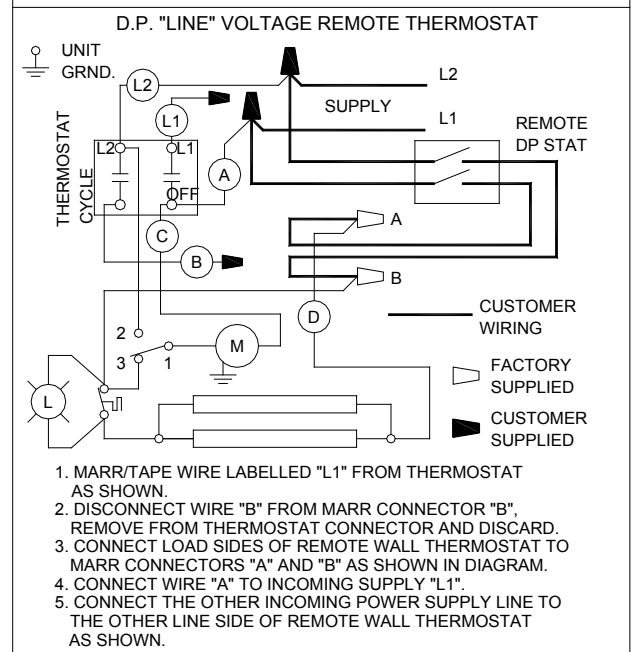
D.P. "LINE" VOLTAGE REMOTE THERMOSTAT

UNIT GRND.

L2

L1

L2

SUPPLY

L1

REMOTE DP STAT

THERMOSTAT CYCLE

L2

L1

OFF

A

C

A

B

B

2

CUSTOMER WIRING

D

M

3

1

FACTORY SUPPLIED

L

CUSTOMER SUPPLIED

1. MARR/TAPE WIRE LABELLED "L1" FROM THERMOSTAT AS SHOWN.
2. DISCONNECT WIRE "B" FROM MARR CONNECTOR "B", REMOVE FROM THERMOSTAT CONNECTOR AND DISCARD.
3. CONNECT LOAD SIDES OF REMOTE WALL THERMOSTAT TO MARR CONNECTORS "A" AND "B" AS SHOWN IN DIAGRAM.
4. CONNECT WIRE "A" TO INCOMING SUPPLY "L1".
5. CONNECT THE OTHER INCOMING POWER SUPPLY LINE TO THE OTHER LINE SIDE OF REMOTE WALL THERMOSTAT AS SHOWN.